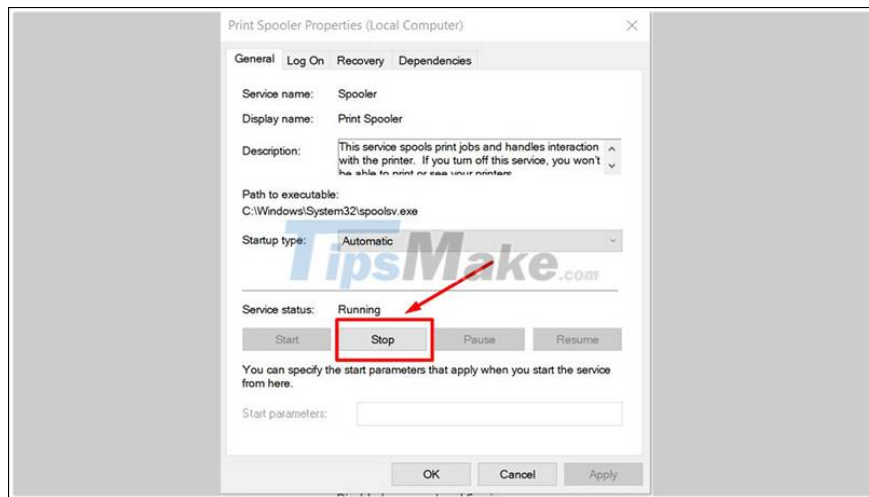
Print Spooler Properties (Local Computer)

General Log On Recovery Dependencies

Service name: Spooler

Display name: Print Spooler

Description: This service spools print jobs and handles interaction with the printer. If you turn off this service, you won't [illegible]

Path to executable:
C:\Windows\System32\spoolsv.exe

Startup type: Automatic

TipsMake.com

Service status: Running

Start Stop Pause Resume

You can specify the start parameters that apply when you start the service from here.

Start parameters:

OK Cancel Apply